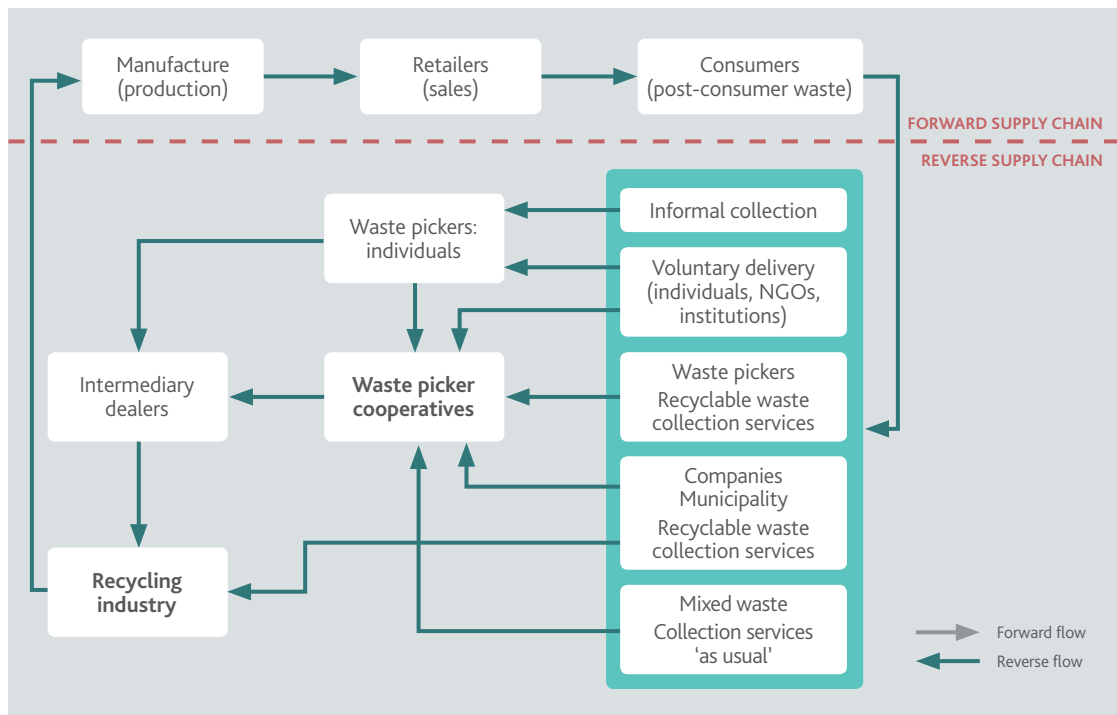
Manufacture (production)

Retailers (sales)

Consumers (post-consumer waste)

FORWARD SUPPLY CHAIN

REVERSE SUPPLY CHAIN

Waste pickers: individuals

Informal collection

Voluntary delivery (individuals, NGOs, institutions)

Intermediary dealers

Waste picker cooperatives

Waste pickers
Recyclable waste collection services

Companies
Municipality
Recyclable waste collection services

Recycling industry

Mixed waste
Collection services 'as usual'

Forward flow

Reverse flow